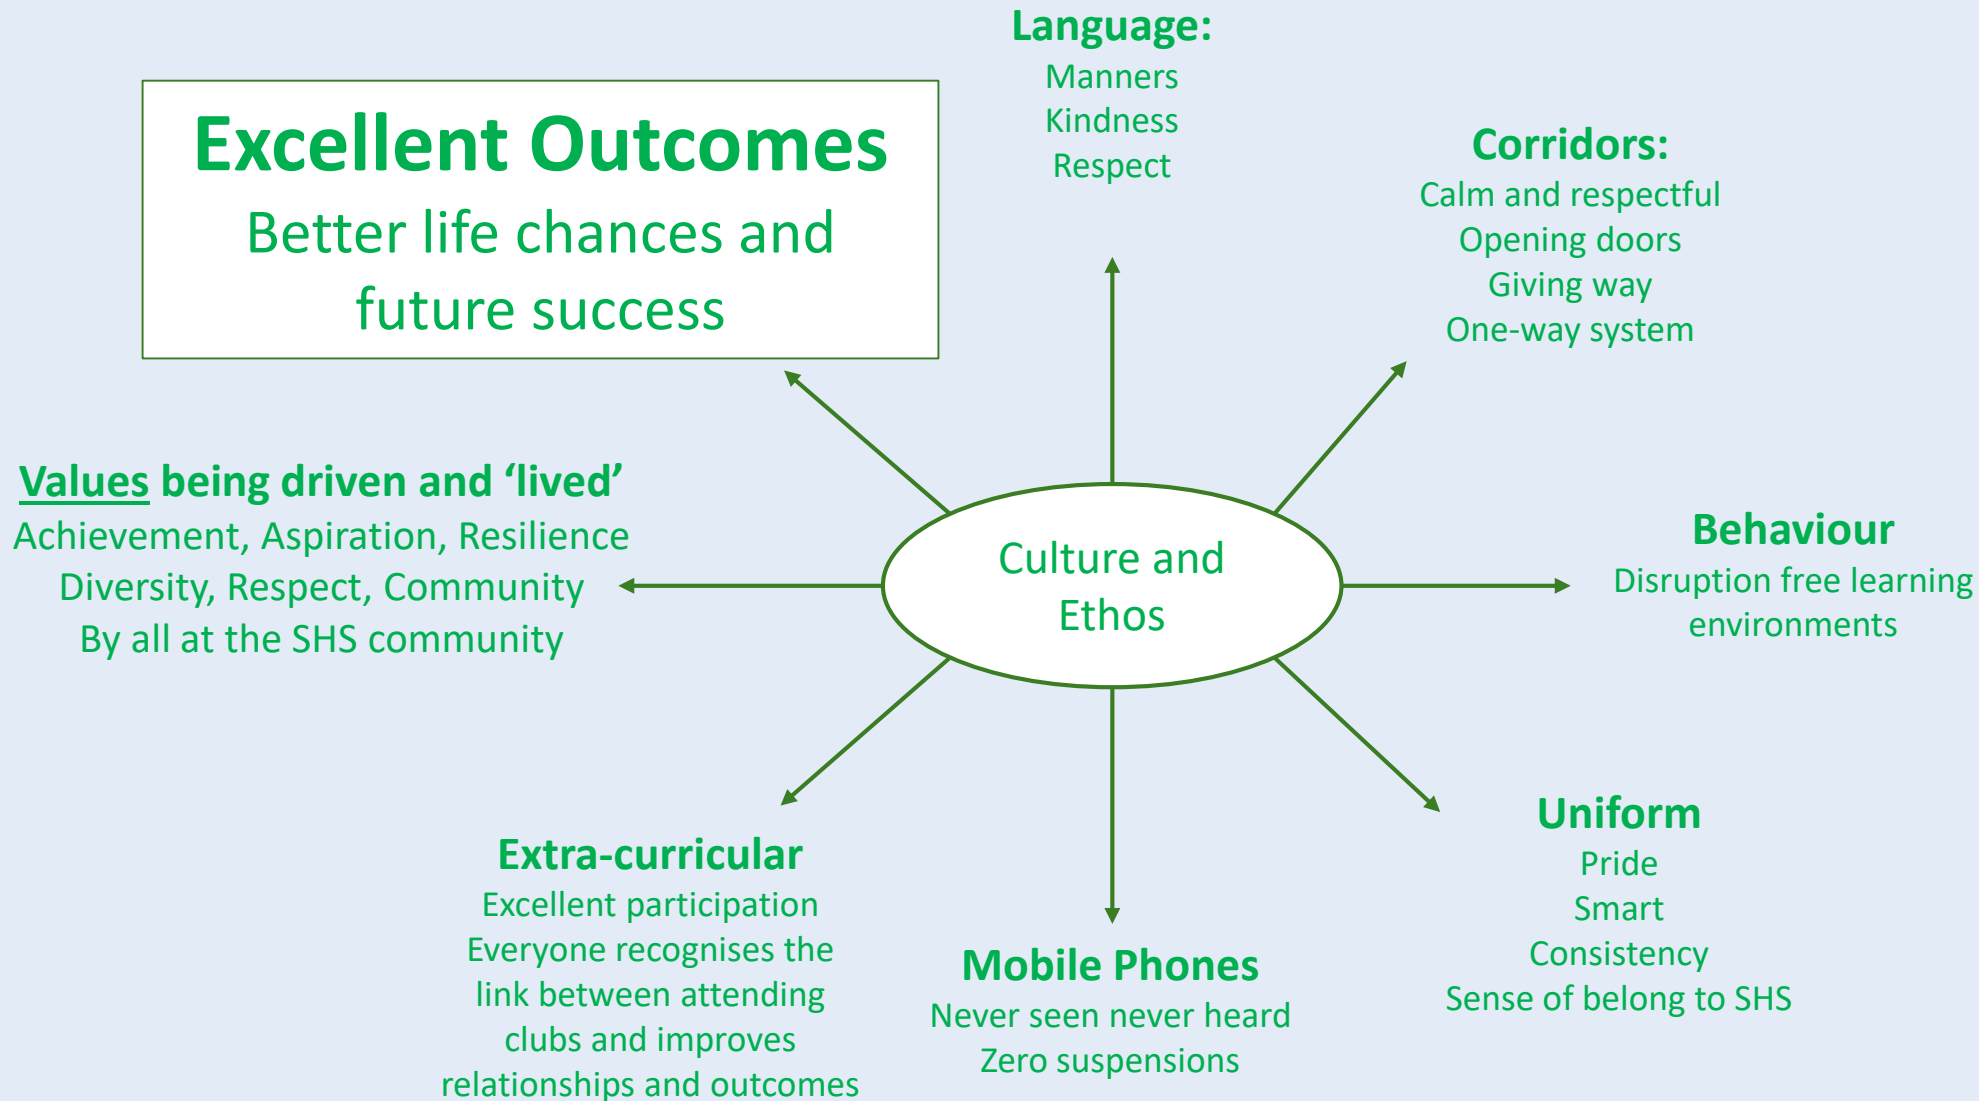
Excellent Outcomes
Better life chances and future success

Language:
Manners
Kindness
Respect

Corridors:
Calm and respectful
Opening doors
Giving way
One-way system

Values being driven and 'lived'
Achievement, Aspiration, Resilience
Diversity, Respect, Community
By all at the SHS community

Culture and Ethos

Behaviour
Disruption free learning environments

Extra-curricular
Excellent participation
Everyone recognises the link between attending clubs and improves relationships and outcomes

Mobile Phones
Never seen never heard
Zero suspensions

Uniform
Pride
Smart
Consistency
Sense of belong to SHS